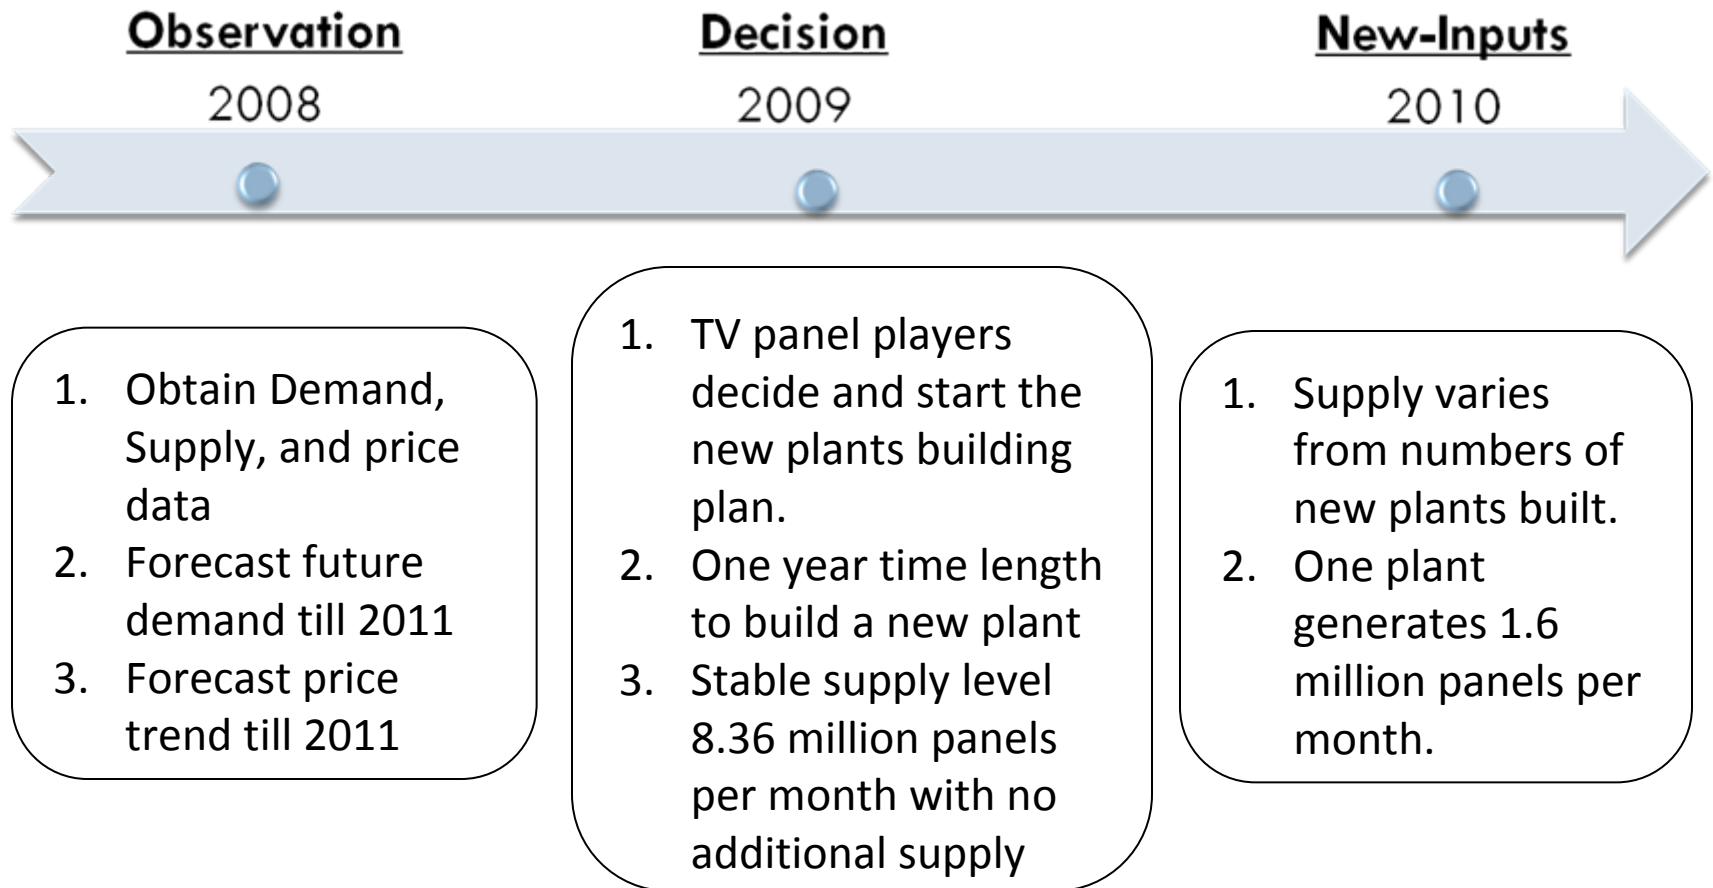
Observation

2008

Decision

2009

New-Inputs

2010

1. Obtain Demand, Supply, and price data
2. Forecast future demand till 2011
3. Forecast price trend till 2011

1. TV panel players decide and start the new plants building plan.
2. One year time length to build a new plant
3. Stable supply level 8.36 million panels per month with no additional supply

1. Supply varies from numbers of new plants built.
2. One plant generates 1.6 million panels per month.